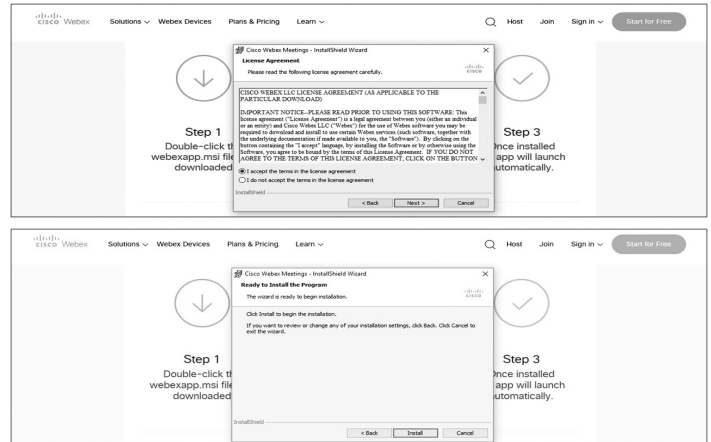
cisco Webex Solutions Webex Devices Plans & Pricing Learn Host Join Sign in Start for Free

Cisco Webex Meetings - InstallShield Wizard

License Agreement

Please read the following license agreement carefully.

cisco

CISCO WEBEX LLC LICENSE AGREEMENT (AS APPLICABLE TO THE PARTICULAR DOWNLOAD)

IMPORTANT NOTICE--PLEASE READ PRIOR TO USING THIS SOFTWARE: This license agreement ("License Agreement") is a legal agreement between you (either an individual or an entity) and Cisco Webex LLC ("Webex") for the use of Webex software you may be required to download and install to use certain Webex services (such software, together with the underlying documentation if made available to you, the "Software"). By clicking on the button containing the "I accept" language, by installing the Software or by otherwise using the Software, you agree to be bound by the terms of this License Agreement. IF YOU DO NOT AGREE TO THE TERMS OF THIS LICENSE AGREEMENT, CLICK ON THE BUTTON

I accept the terms in the license agreement

I do not accept the terms in the license agreement

InstallShield

< Back Next > Cancel

Step 1

Double-click th webexapp.msi file downloaded

Step 3

Once installed app will launch automatically.

cisco Webex Solutions Webex Devices Plans & Pricing Learn Host Join Sign in Start for Free

Cisco Webex Meetings - InstallShield Wizard

Ready to Install the Program

The wizard is ready to begin installation.

cisco

Click Install to begin the installation.

If you want to review or change any of your installation settings, click Back. Click Cancel to exit the wizard.

InstallShield

< Back Install Cancel

Step 1

Double-click th webexapp.msi file downloaded

Step 3

Once installed app will launch automatically.